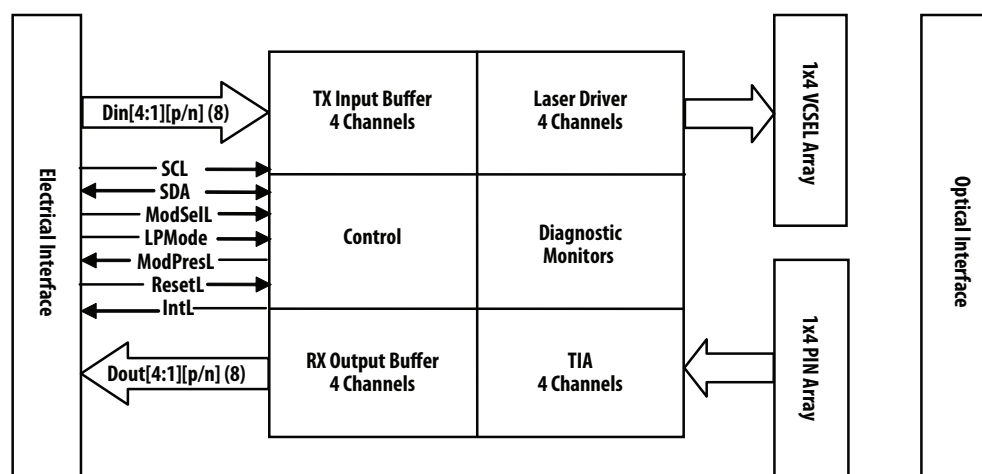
Electrical Interface

Din[4:1][p/n] (8)

SCL

SDA

ModSelL

LPMode

ModPresL

ResetL

IntL

Dout[4:1][p/n] (8)

TX Input Buffer
4 Channels

Laser Driver
4 Channels

Control

Diagnostic
Monitors

RX Output Buffer
4 Channels

TIA
4 Channels

1x4 VCSEL Array

1x4 PIN Array

Optical Interface